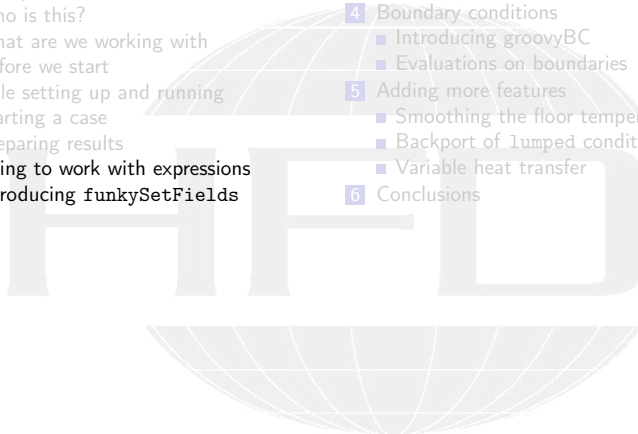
ho is this?
hat are we working with
efore we start
le setting up and running
arting a case
eparing results
ing to work with expressions
roducing funkySetFields

4 Boundary conditions
Introducing groovyBC
Evaluations on boundaries
5 Adding more features
Smoothing the floor temper
Backport of lumped condit
Variable heat transfer
6 Conclusions